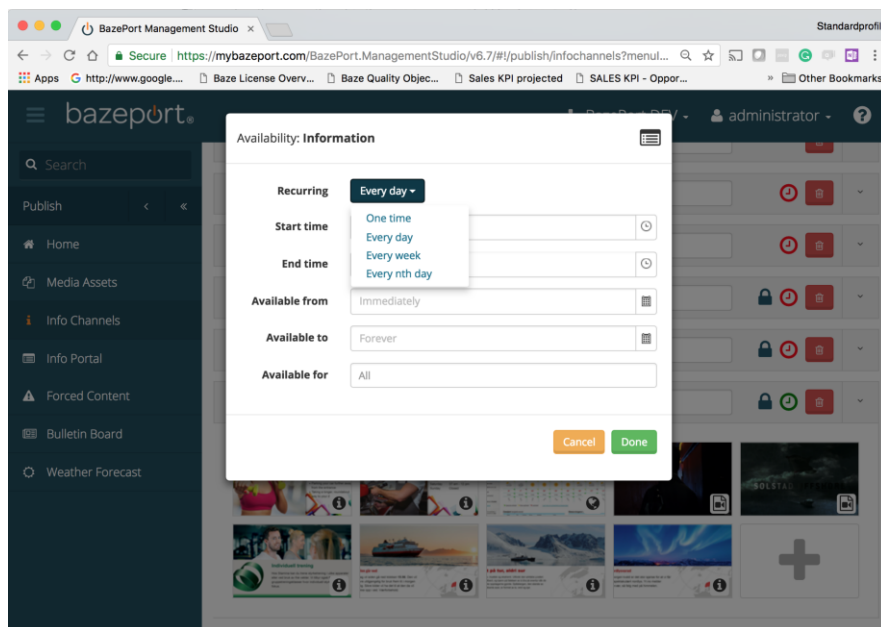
BazePort Management Studio ×

Standardprofil

Secure https://mybazeport.com/BazePort.ManagementStudio/v6.7/#!/publish/infochannels?menul...

Apps http://www.google.... Baze License Overv... Baze Quality Objec... Sales KPI projected SALES KPI - Oppor... » Other Bookmarks

bazeport

administrator

Search

Publish

Home

Media Assets

Info Channels

Info Portal

Forced Content

Bulletin Board

Weather Forecast

Availability: Information

Recurring Every day

One time
Every day
Every week
Every nth day

Start time

End time

Available from Immediately

Available to Forever

Available for All

Cancel Done